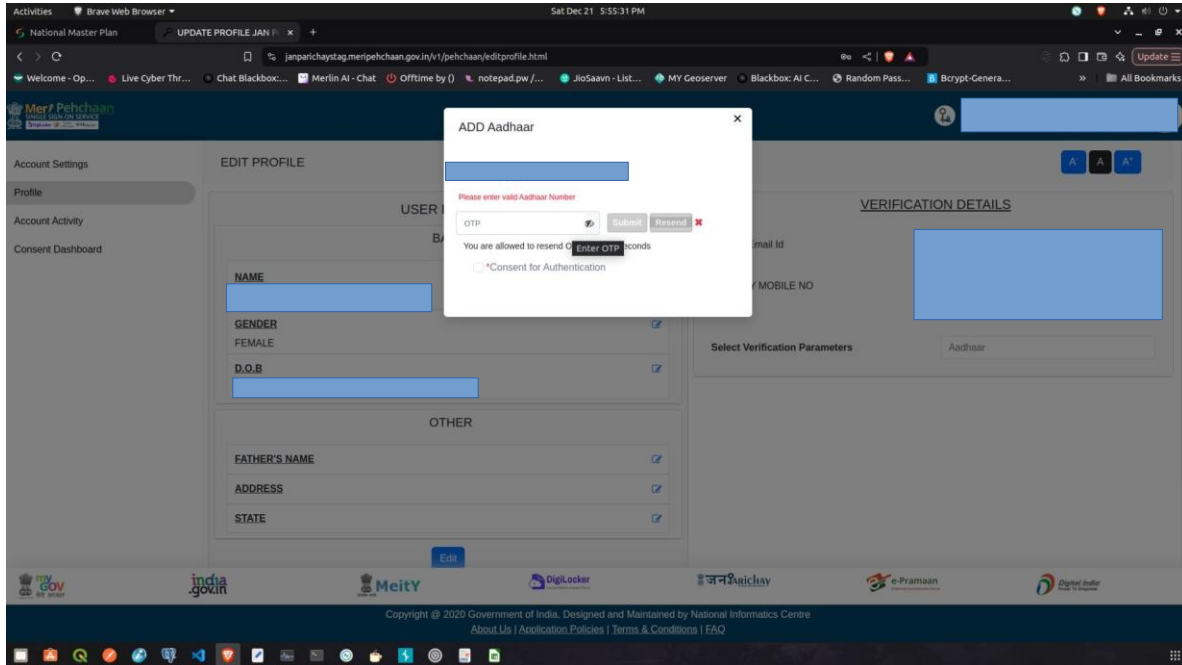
Activities Brave Web Browser

Sat Dec 21 5:55:31 PM

National Master Plan

UPDATE PROFILE JAN P

janparichaystag.meripehchaan.gov.in/v1/pehchaan/editprofile.html

Update

Welcome - Op... Live Cyber Thr... Chat Blackbox:... Merlin AI - Chat Offtime by () notepad.pw /... JioSaavn - List... MY Geoserver Blackbox: AI C... Random Pass... Bcrypt-Genera... All Bookmarks

Meri Pehchaan

SINGLE SIGN-ON SERVICE

Account Settings

Profile

Account Activity

Consent Dashboard

EDIT PROFILE

A A A

USER

BA

NAME

GENDER

FEMALE

D.O.B

OTHER

FATHER'S NAME

ADDRESS

STATE

Edit

VERIFICATION DETAILS

Email Id

MOBILE NO

Select Verification Parameters

Aadhaar

ADD Aadhaar

×

Please enter valid Aadhaar Number

OTP

Submit Resend

You are allowed to resend O Enter OTP econds

*Consent for Authentication

my GOV

india.gov.in

MeitY

DigiLocker

जनParichay

e-Pramaan

Digital India

Copyright @ 2020 Government of India. Designed and Maintained by National Informatics Centre

About Us | Application Policies | Terms & Conditions | FAQ